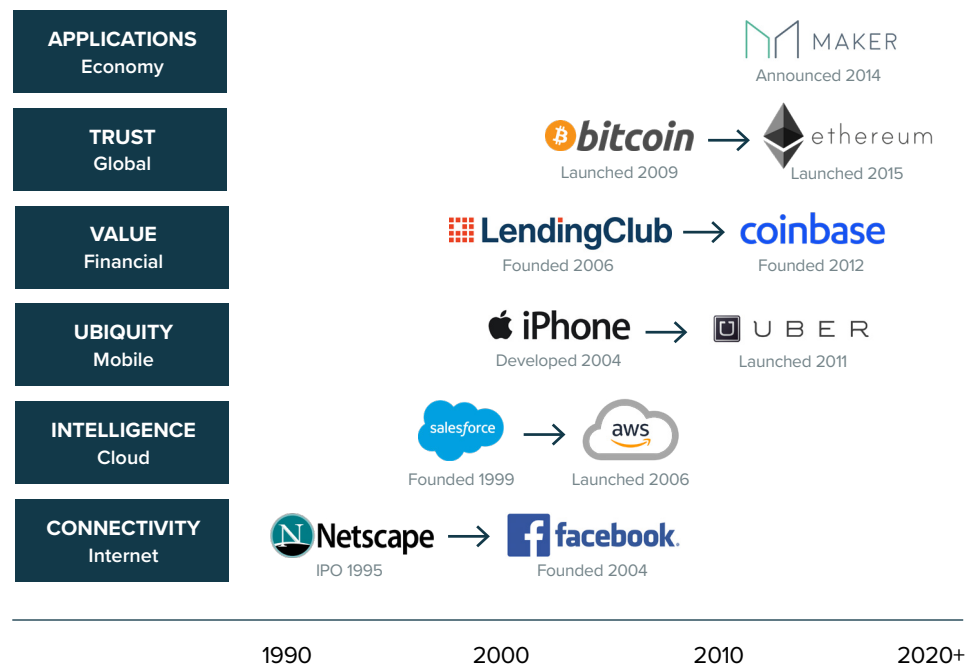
APPLICATIONS
Economy

MAKER
Announced 2014

TRUST
Global

bitcoin
Launched 2009

ethereum
Launched 2015

VALUE
Financial

LendingClub
Founded 2006

coinbase
Founded 2012

UBIQUITY
Mobile

iPhone
Developed 2004

UBER
Launched 2011

INTELLIGENCE
Cloud

salesforce
Founded 1999

aws
Launched 2006

CONNECTIVITY
Internet

N Netscape
IPO 1995

facebook.
Founded 2004

1990 2000 2010 2020+